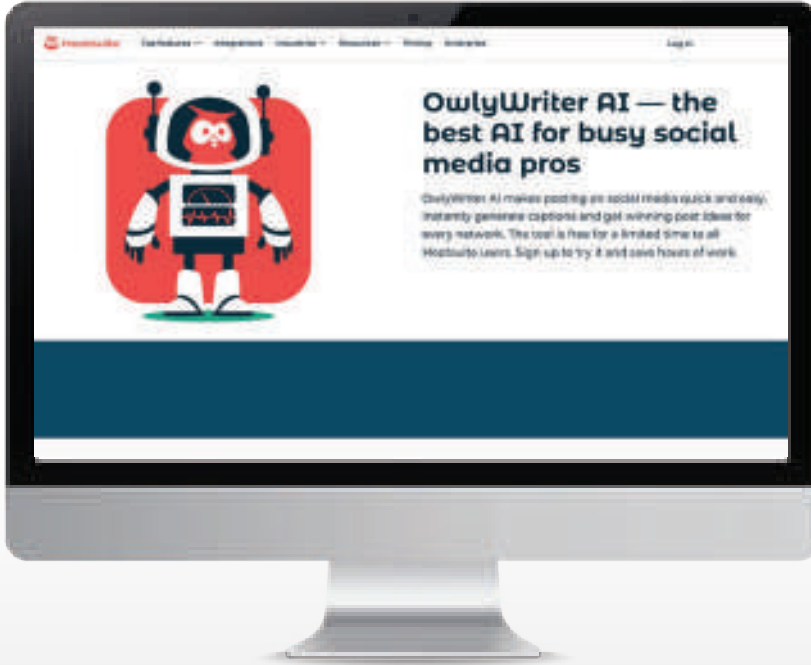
Hootsuite Our features Integrations Industries Resources Pricing Enterprise Log in

OwlyWriter AI — the best AI for busy social media pros

OwlyWriter AI makes posting on social media quick and easy. Instantly generate captions and get winning post ideas for every network. The tool is free for a limited time to all Hootsuite users. Sign up to try it and save hours of work.